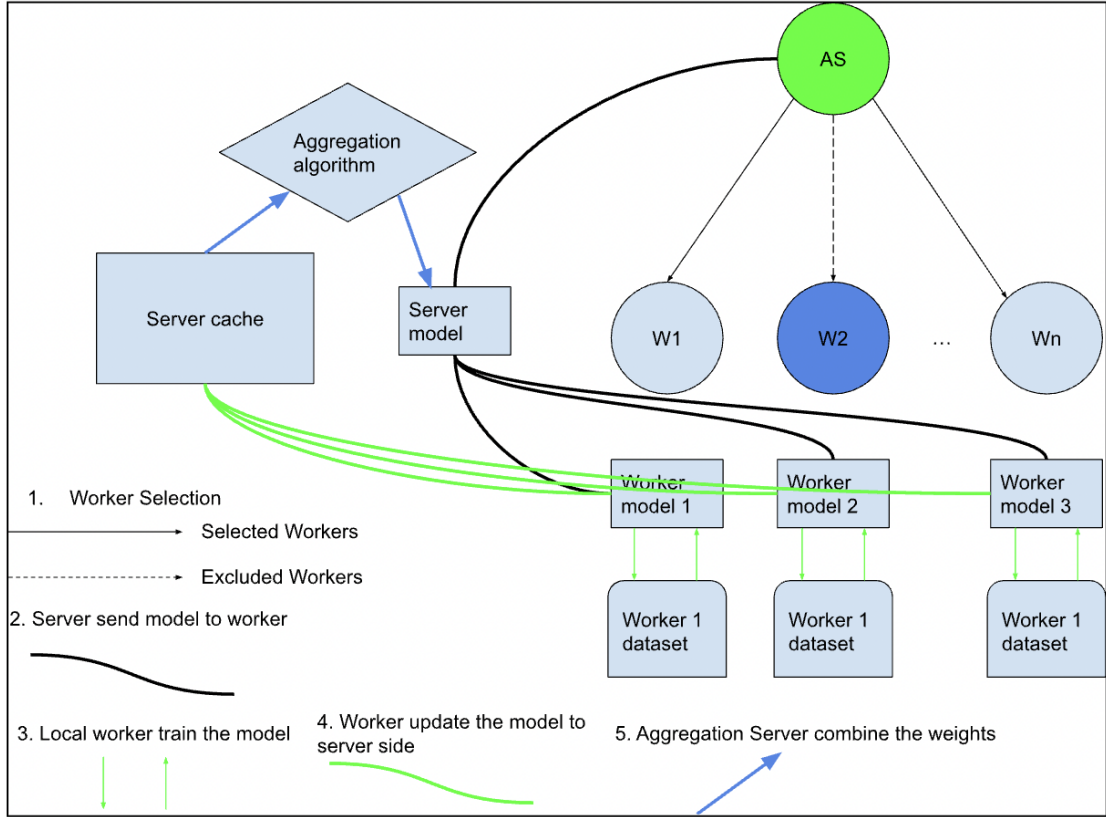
AS

Aggregation algorithm

Server cache

Server model

W1

W2

...

Wn

Worker model 1

Worker model 2

Worker model 3

Worker 1 dataset

Worker 1 dataset

Worker 1 dataset

1. Worker Selection

Selected Workers

Excluded Workers

2. Server send model to worker

3. Local worker train the model

4. Worker update the model to server side

5. Aggregation Server combine the weights